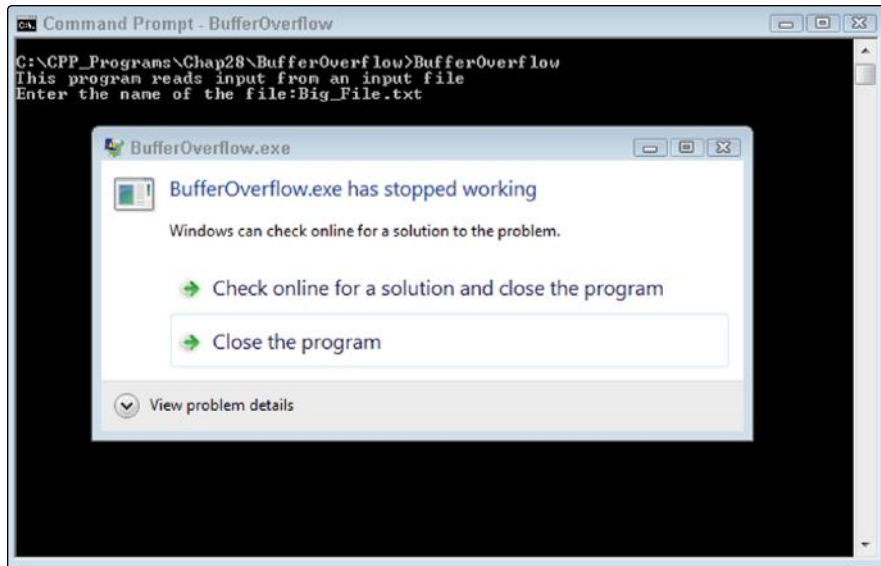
Command Prompt - BufferOverflow

C:\CPP_Programs\Chap28\BufferOverflow>BufferOverflow
This program reads input from an input file
Enter the name of the file:Big_File.txt

BufferOverflow.exe

BufferOverflow.exe has stopped working

Windows can check online for a solution to the problem.

Check online for a solution and close the program

Close the program

View problem details